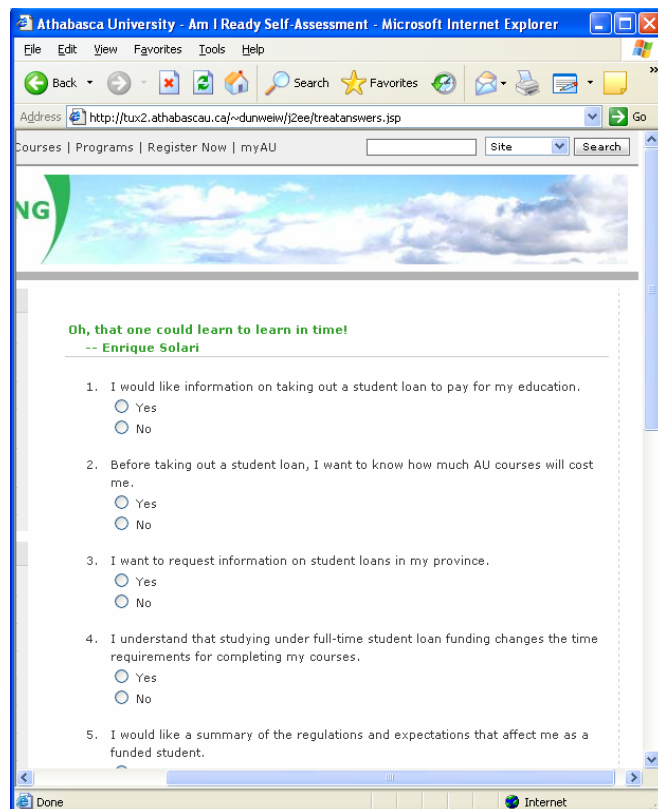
Athabasca University - Am I Ready Self-Assessment - Microsoft Internet Explorer

File Edit View Favorites Tools Help

Back Search Favorites

Address http://tux2.athabascau.ca/~dunweiw/j2ee/treatanswers.jsp Go

Courses | Programs | Register Now | myAU Site Search

NG

Oh, that one could learn to learn in time!
-- Enrique Solari

1. I would like information on taking out a student loan to pay for my education.
Yes
No

2. Before taking out a student loan, I want to know how much AU courses will cost me.
Yes
No

3. I want to request information on student loans in my province.
Yes
No

4. I understand that studying under full-time student loan funding changes the time requirements for completing my courses.
Yes
No

5. I would like a summary of the regulations and expectations that affect me as a funded student.

Done Internet